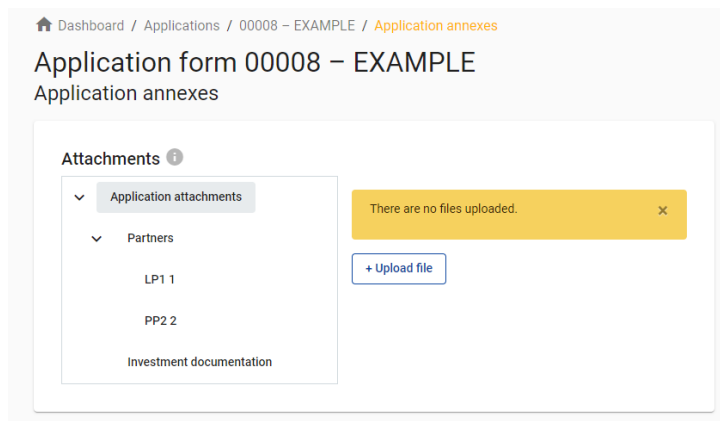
Dashboard / Applications / 00008 – EXAMPLE / Application annexes

Application form 00008 – EXAMPLE
Application annexes

Attachments

Application attachments
Partners
LP1 1
PP2 2
Investment documentation

There are no files uploaded.
×

+ Upload file